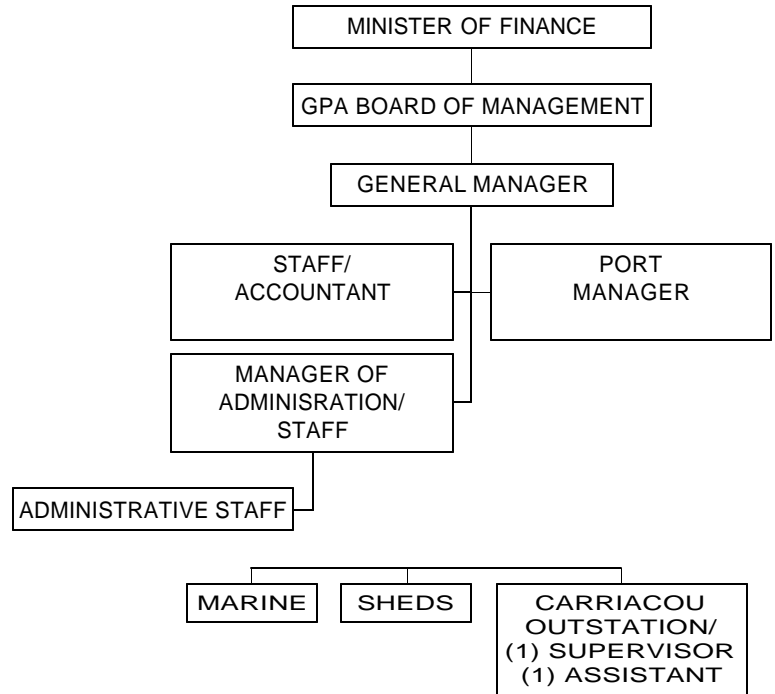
MINISTER OF FINANCE

GPA BOARD OF MANAGEMENT

GENERAL MANAGER

STAFF/ ACCOUNTANT

PORT MANAGER

MANAGER OF ADMINISRATION/ STAFF

ADMINISTRATIVE STAFF

MARINE

SHEDS

CARRIACOU OUTSTATION/ (1) SUPERVISOR (1) ASSISTANT